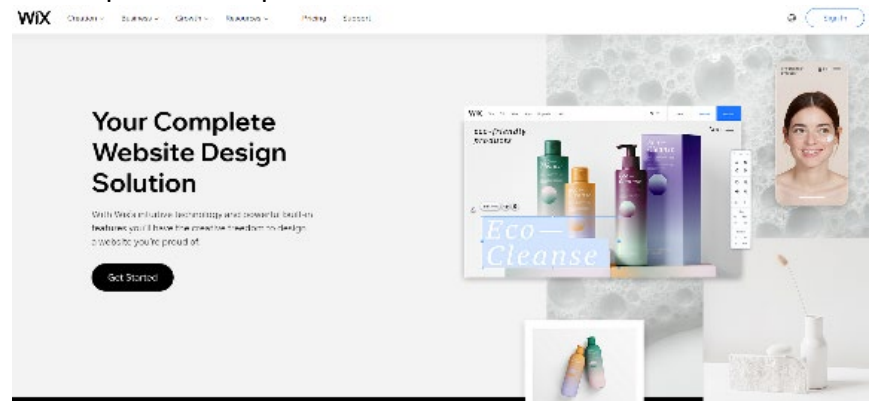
WiX Creation Business Growth Resources Pricing Support

Sign In

Your Complete Website Design Solution

With Wix's intuitive technology and powerful built-in features you'll have the creative freedom to design a website you're proud of.

Get Started

WiX

eco-friendly products

Eco—
Cleanse